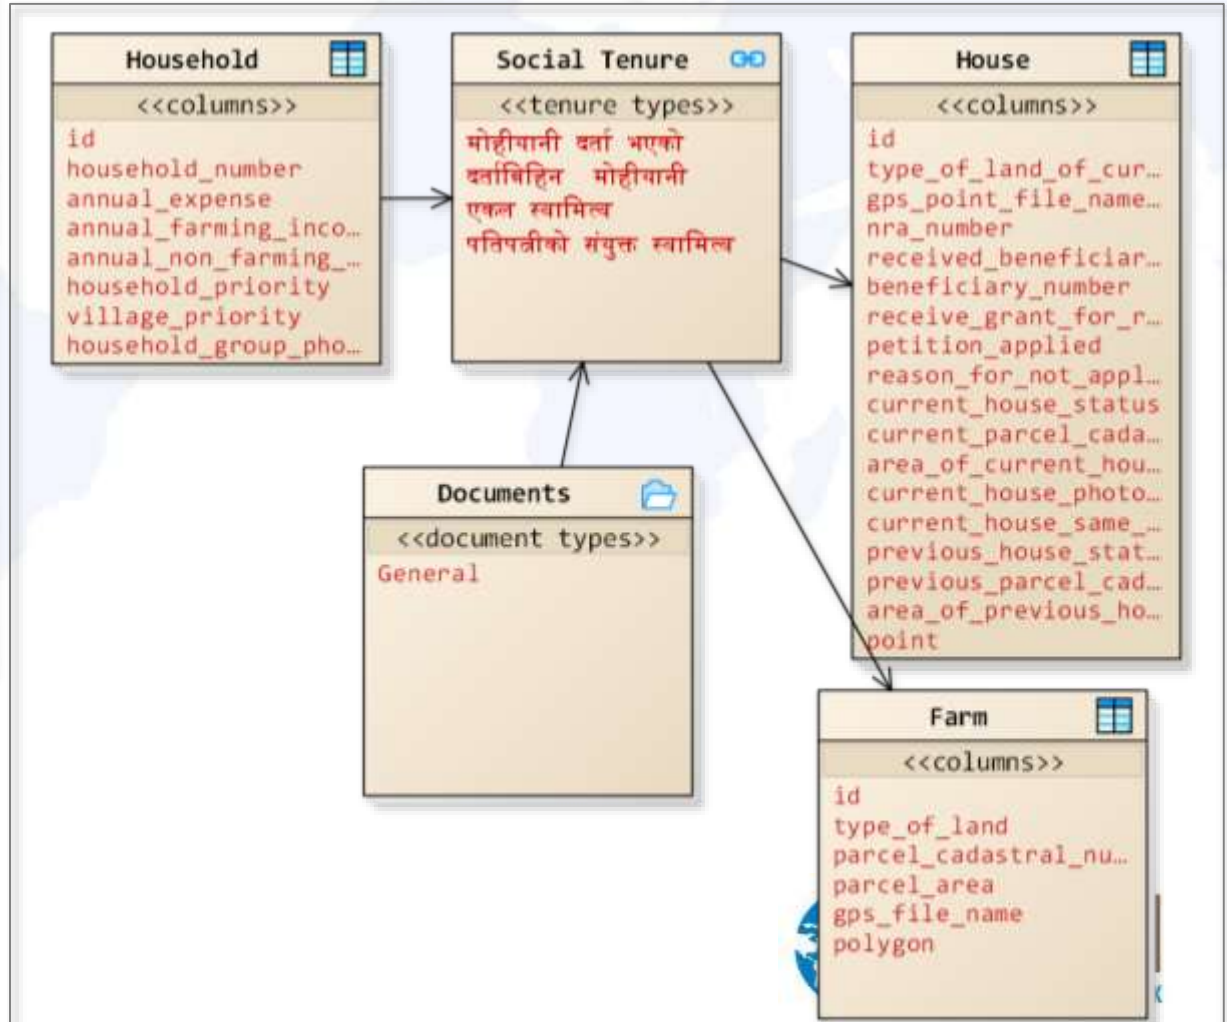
Household
<<columns>>
id
household_number
annual_expense
annual_farming_inco…
annual_non_farming_…
household_priority
village_priority
household_group_pho…

Social Tenure
<<tenure types>>
मोहीयानी दर्ता भएको
दर्ताबिहिन मोहीयानी
एकल स्वामित्व
पतिपत्नीको संयुक्त स्वामित्व

House
<<columns>>
id
type_of_land_of_cur…
gps_point_file_name…
nra_number
received_beneficiar…
beneficiary_number
receive_grant_for_r…
petition_applied
reason_for_not_appl…
current_house_status
current_parcel_cada…
area_of_current_hou…
current_house_photo…
current_house_same_…
previous_house_stat…
previous_parcel_cad…
area_of_previous_ho…
point

Documents
<<document types>>
General

Farm
<<columns>>
id
type_of_land
parcel_cadastral_nu…
parcel_area
gps_file_name
polygon